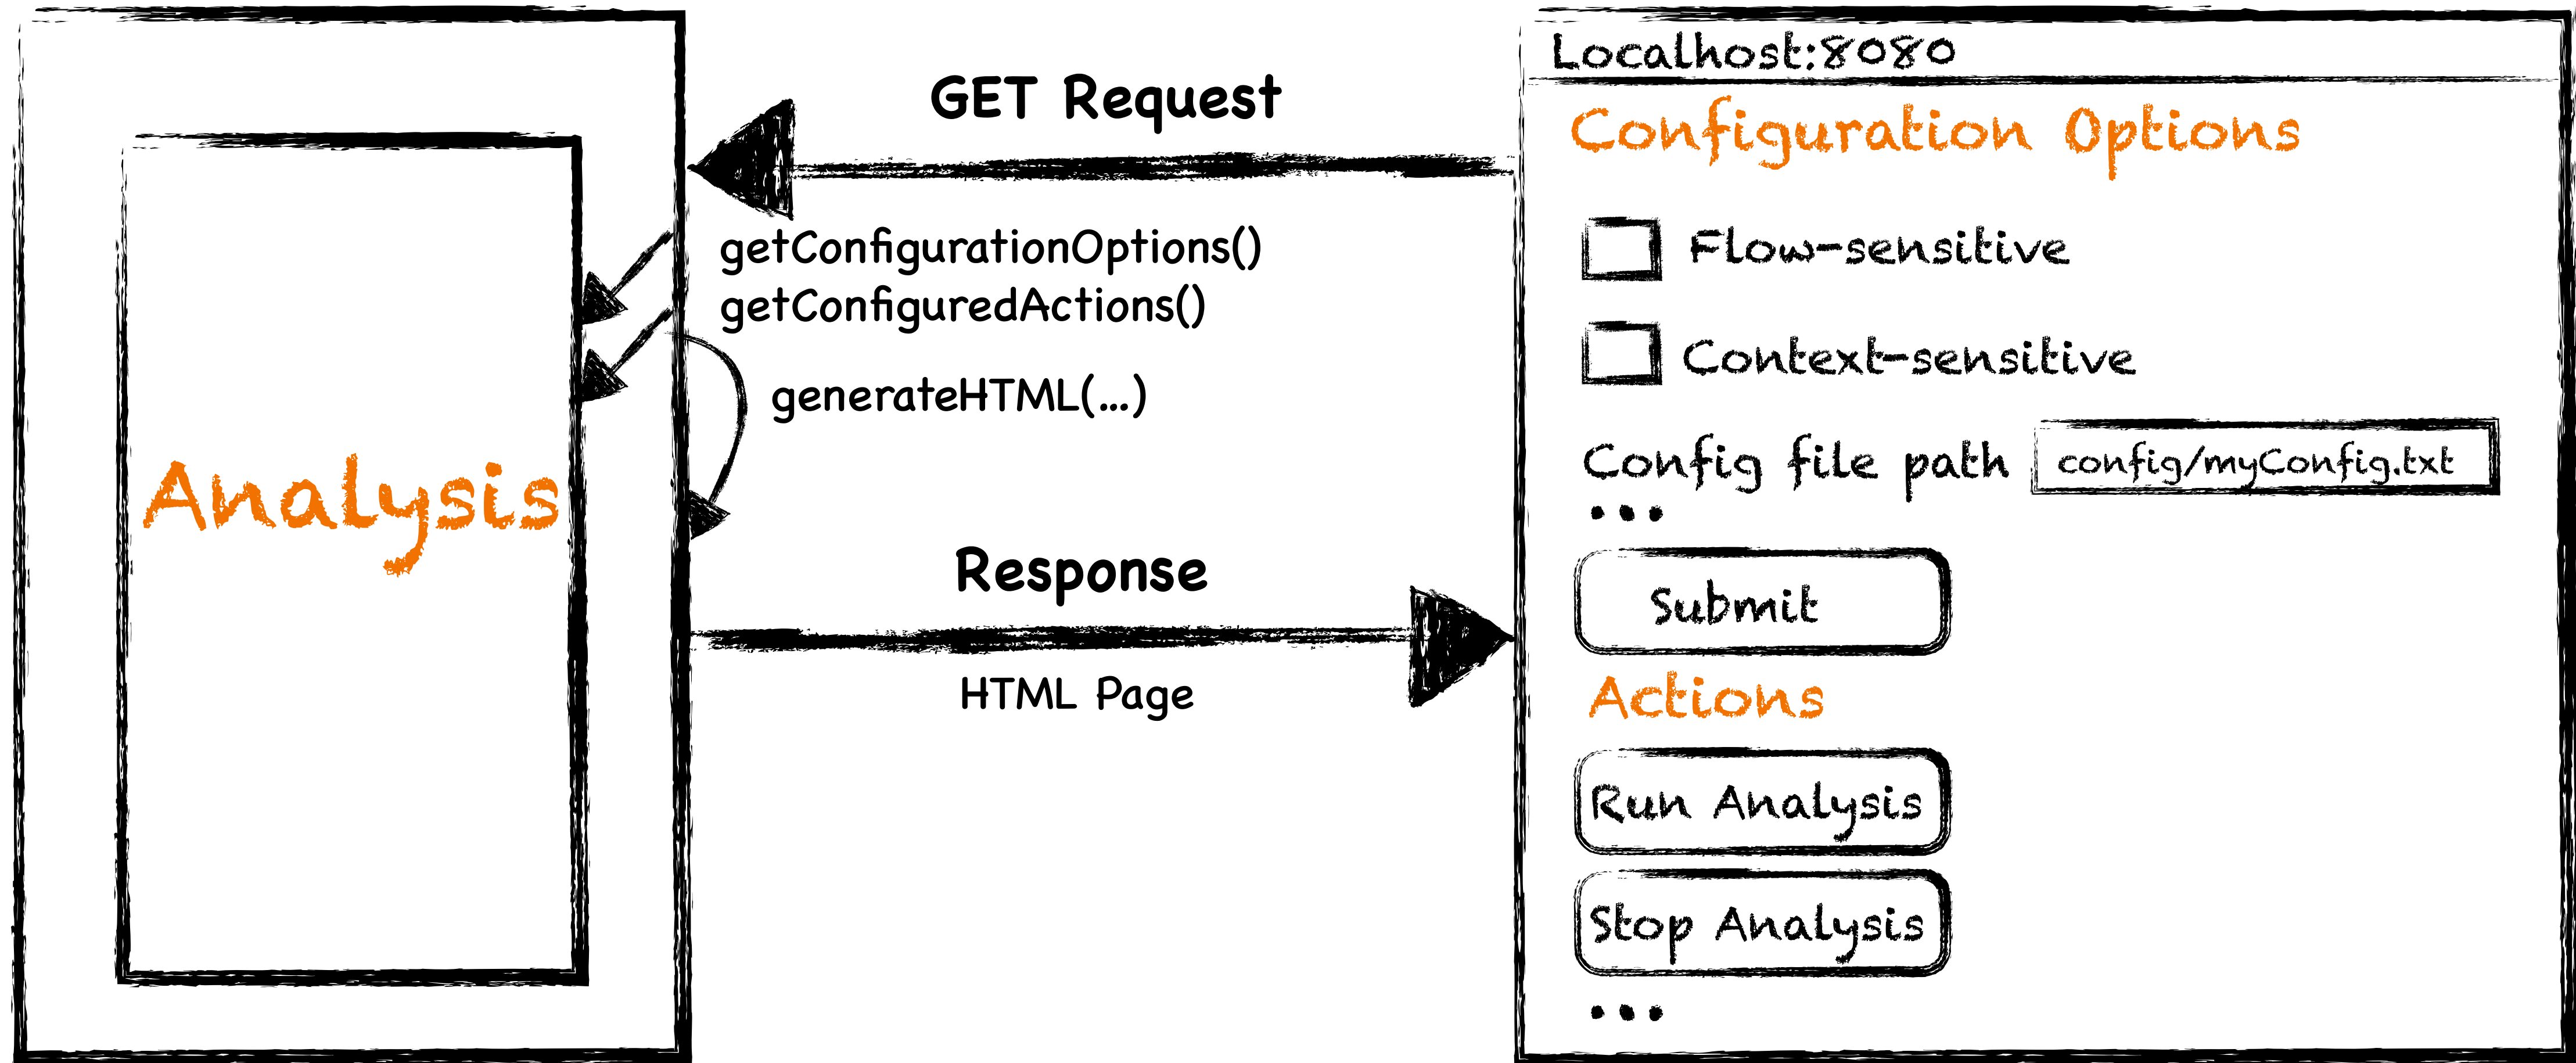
Analysis

GET Request

getConfigurationOptions()
getConfiguredActions()

generateHTML(...)

Response

HTML Page

Localhost:8080

Configuration Options

Flow-sensitive

Context-sensitive

Config file path config/myConfig.txt

...

Submit

Actions

Run Analysis

Stop Analysis

...